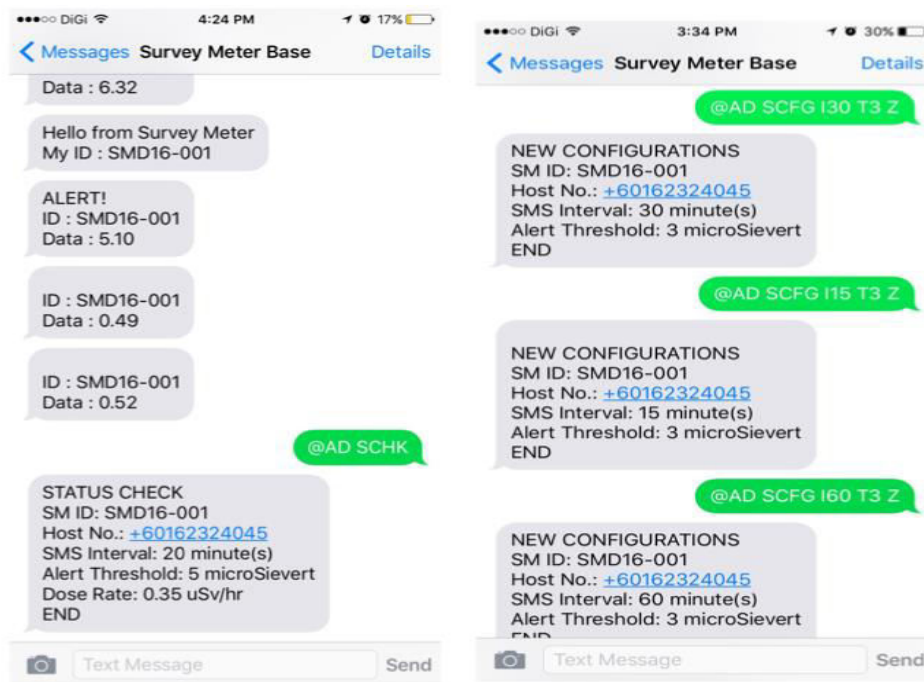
●●●○○ DiGi 4:24 PM 17%

< Messages Survey Meter Base Details

Data : 6.32

Hello from Survey Meter
My ID : SMD16-001

ALERT!
ID : SMD16-001
Data : 5.10

ID : SMD16-001
Data : 0.49

ID : SMD16-001
Data : 0.52

@AD SCHK

STATUS CHECK
SM ID: SMD16-001
Host No.: +60162324045
SMS Interval: 20 minute(s)
Alert Threshold: 5 microSievert
Dose Rate: 0.35 uSv/hr
END

Text Message Send

●●●○○ DiGi 3:34 PM 30%

< Messages Survey Meter Base Details

@AD SCFG I30 T3 Z

NEW CONFIGURATIONS
SM ID: SMD16-001
Host No.: +60162324045
SMS Interval: 30 minute(s)
Alert Threshold: 3 microSievert
END

@AD SCFG I15 T3 Z

NEW CONFIGURATIONS
SM ID: SMD16-001
Host No.: +60162324045
SMS Interval: 15 minute(s)
Alert Threshold: 3 microSievert
END

@AD SCFG I60 T3 Z

NEW CONFIGURATIONS
SM ID: SMD16-001
Host No.: +60162324045
SMS Interval: 60 minute(s)
Alert Threshold: 3 microSievert
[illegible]

Text Message Send